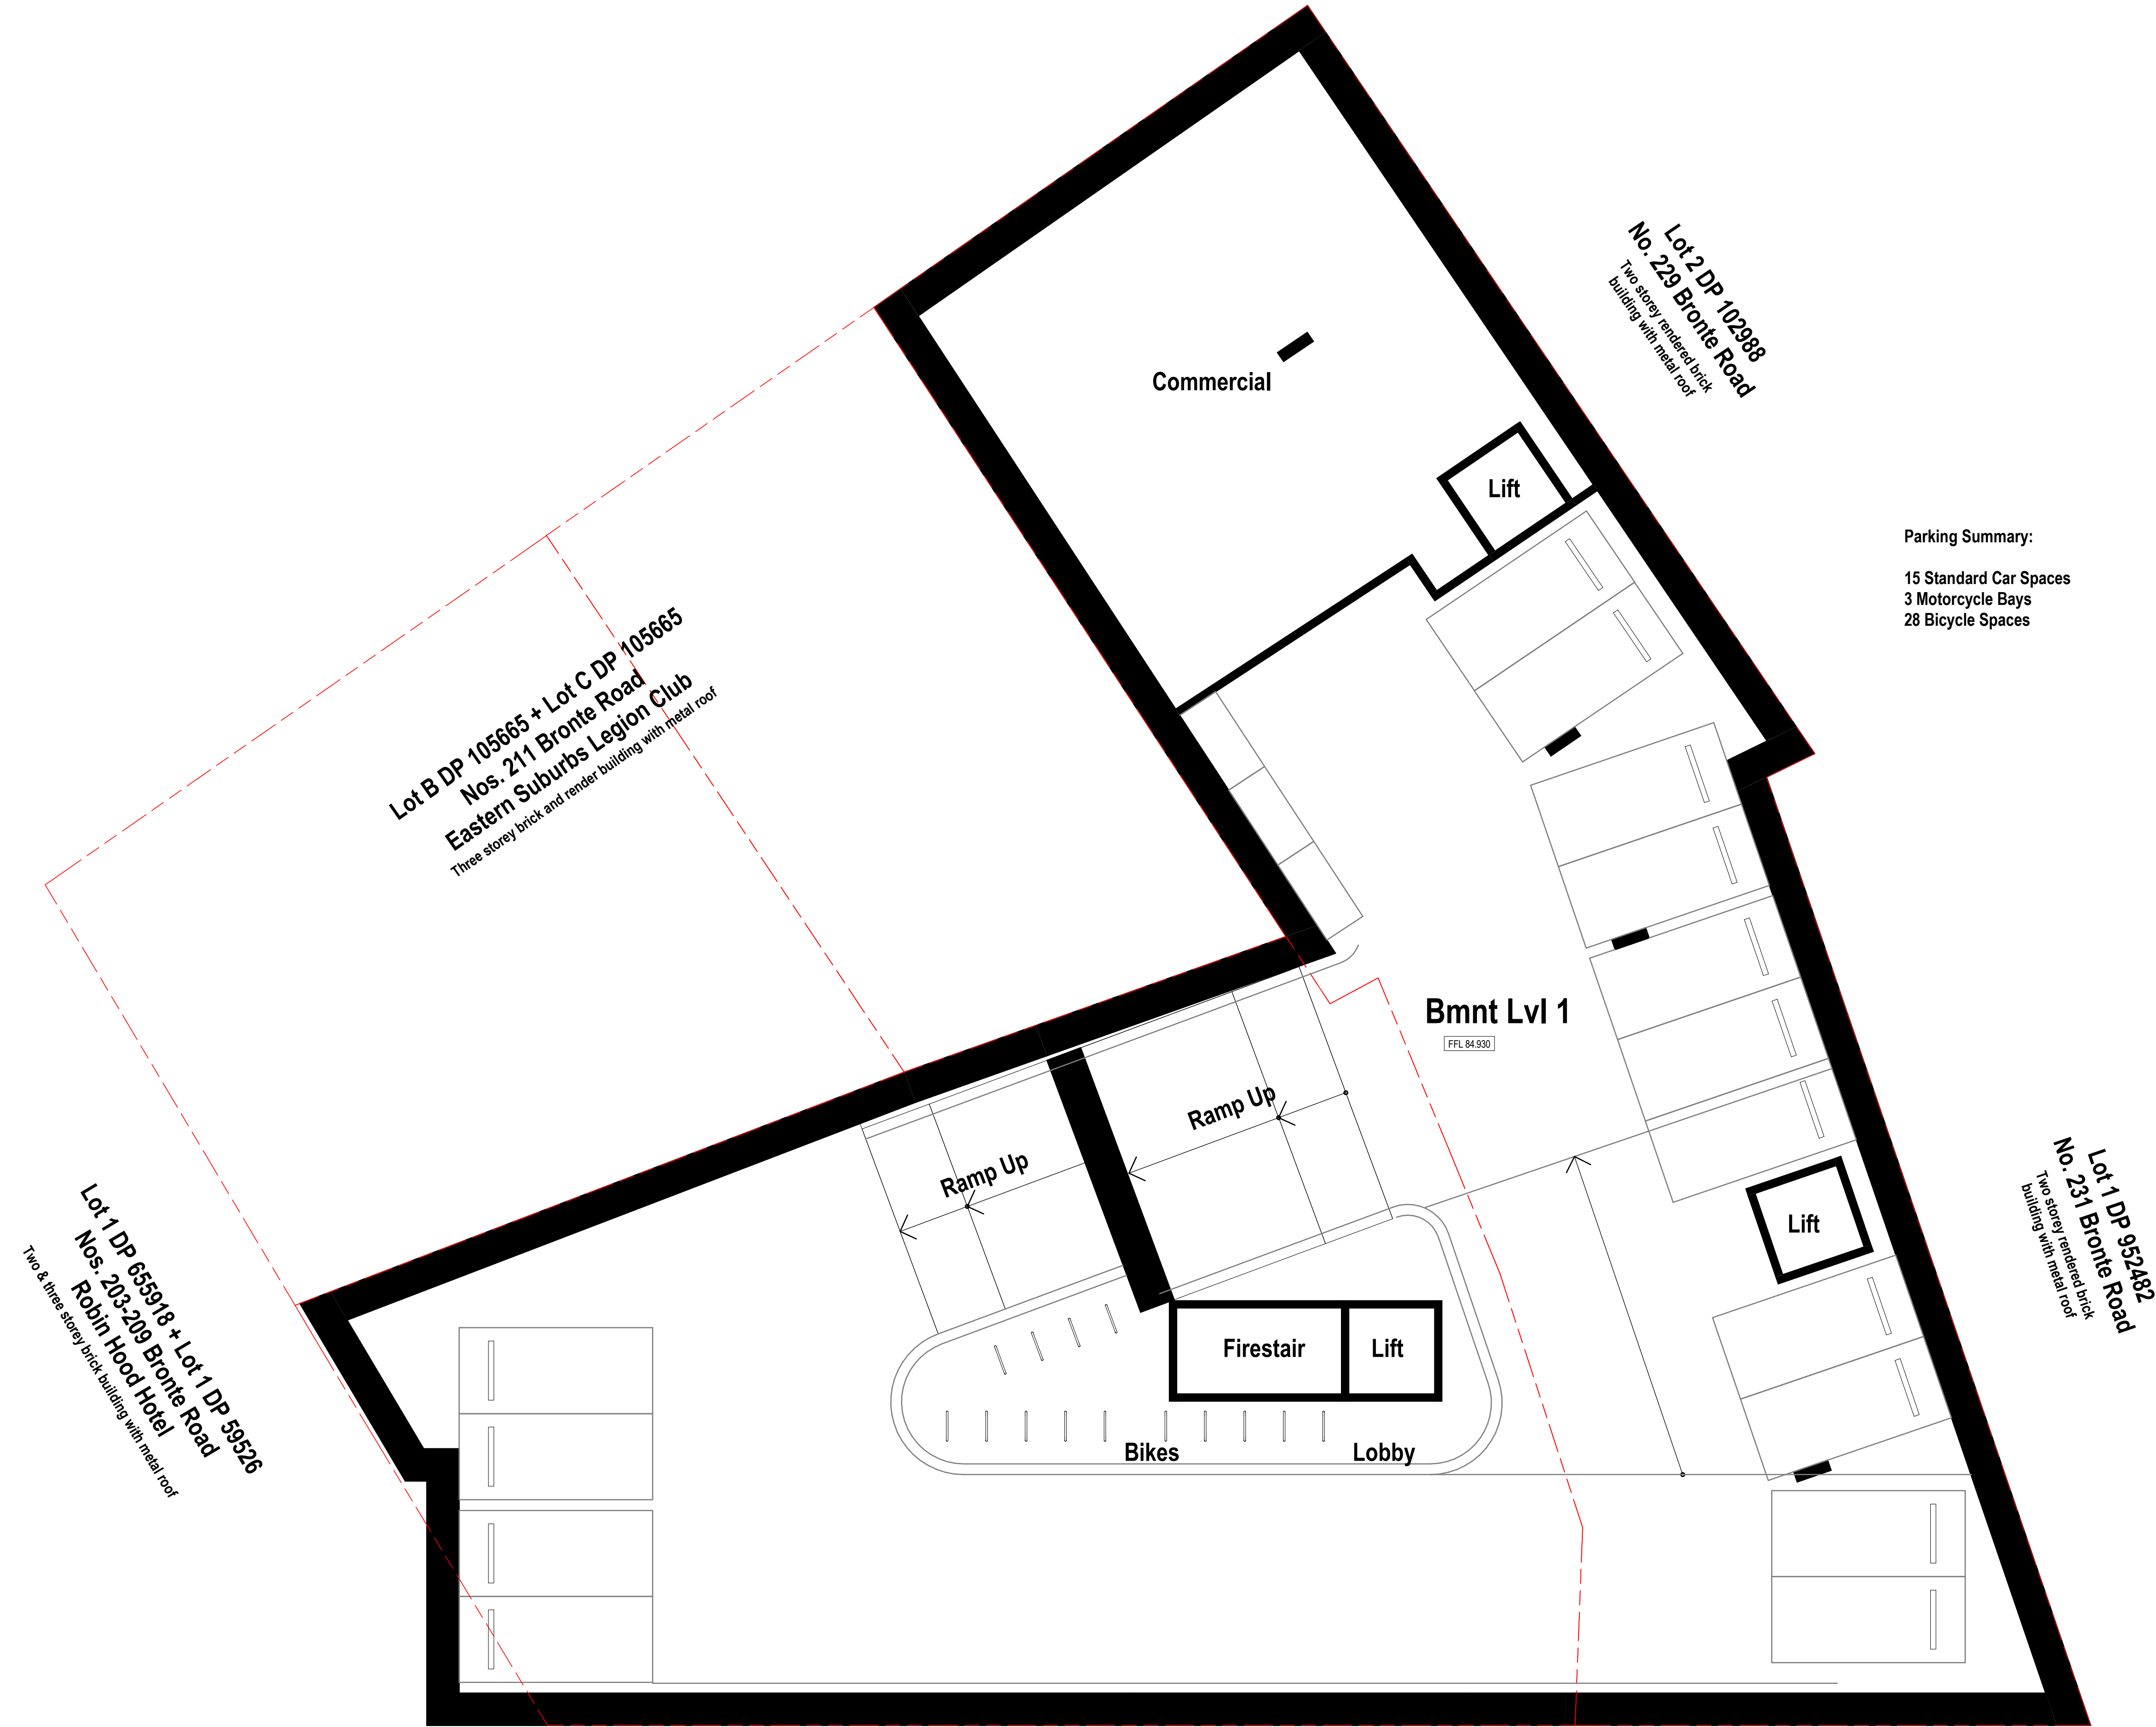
Lot 2 DP 102988
No. 229 Bronte Road
Two storey rendered brick building with metal roof

Commercial

Lift

Parking Summary:

15 Standard Car Spaces
3 Motorcycle Bays
28 Bicycle Spaces

Lot B DP 105665 + Lot C DP 105665
Nos. 211 Bronte Road
Eastern Suburbs Legion Club
Three storey brick and render building with metal roof

Bmnt Lvl 1
FFL 84.930

Ramp Up

Ramp Up

Lot 1 DP 952482
No. 231 Bronte Road
Two storey rendered brick building with metal roof

Lift

Lot 1 DP 655918 + Lot 1 DP 59526
Nos. 203-209 Bronte Road
Robin Hood Hotel
Two & three storey brick building with metal roof

Firestair
Lift

Bikes
Lobby